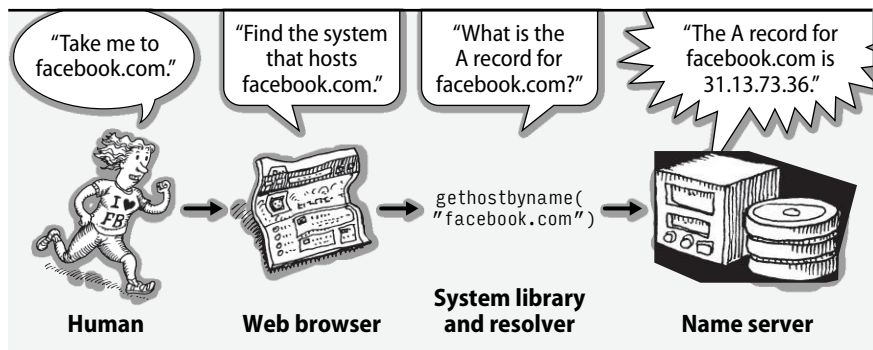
"Take me to facebook.com."

"Find the system that hosts facebook.com."

"What is the A record for facebook.com?"

"The A record for facebook.com is 31.13.73.36."

I ♥ FB

gethostbyname( "facebook.com")

Human

Web browser

System library and resolver

Name server